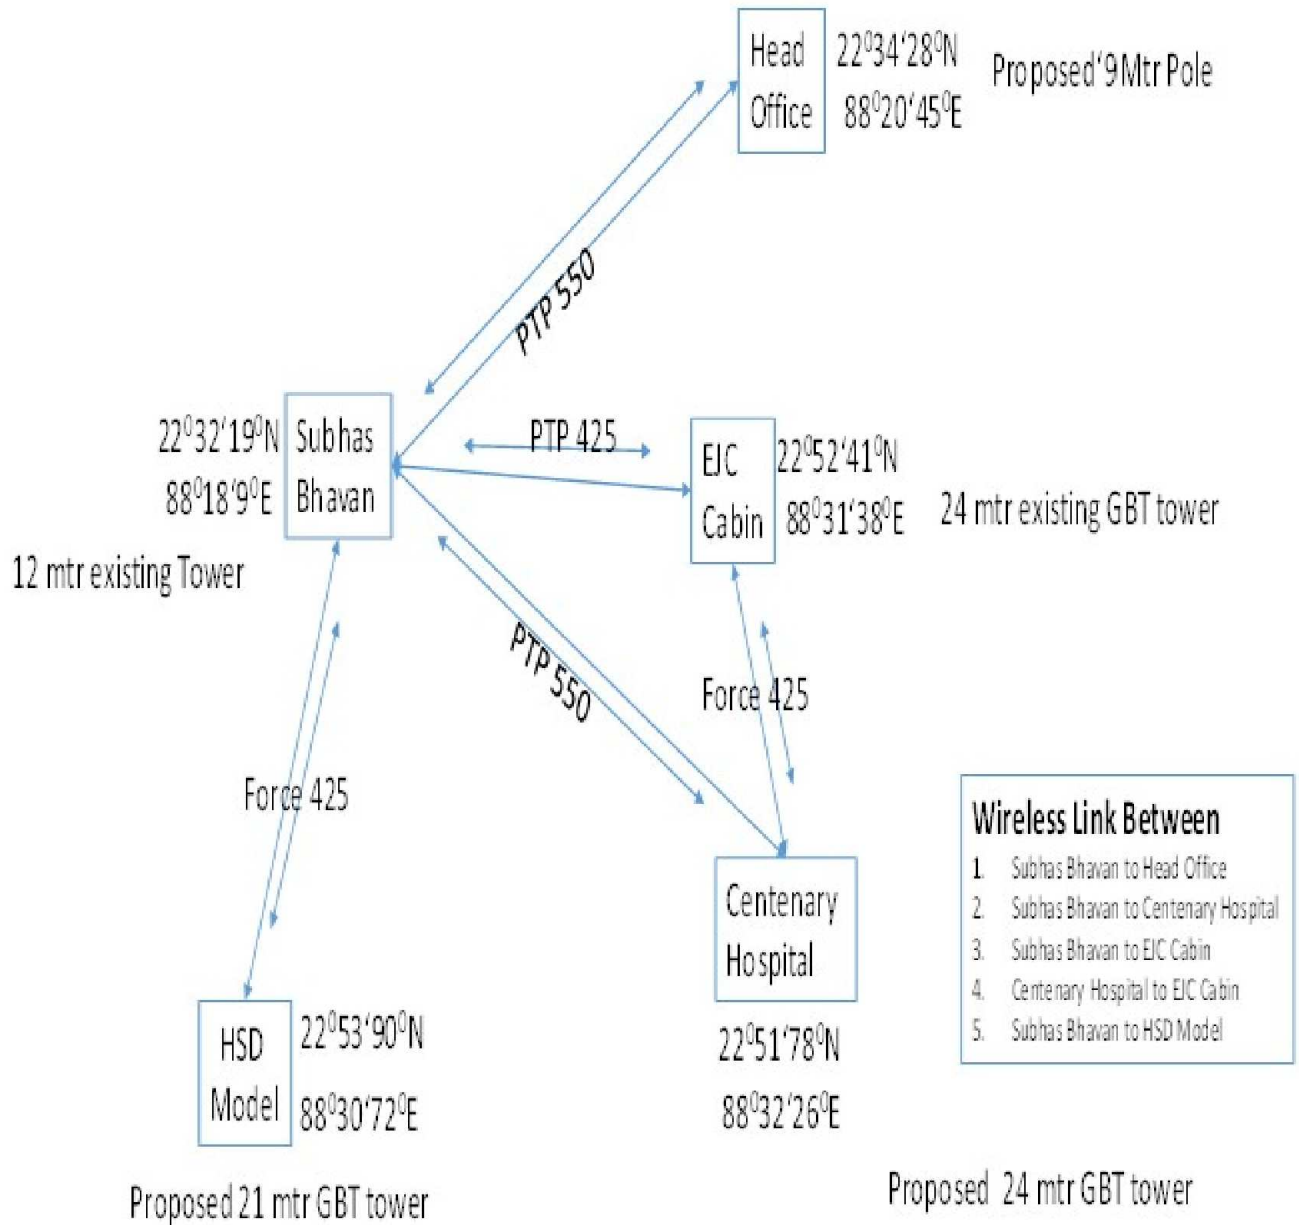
Head Office $22^0 34'28^0N$ $88^0 20'45^0E$ Proposed'9Mtr Pole

PTP 550

$22^0 32'19^0N$ $88^0 18'9^0E$ Subhas Bhavan

12 mtr existing Tower

PTP 425

EJC Cabin $22^0 52'41^0N$ $88^0 31'38^0E$ 24 mtr existing GBT tower

PTP 550

Force 425

Force 425

Wireless Link Between
1. Subhas Bhavan to Head Office
2. Subhas Bhavan to Centenary Hospital
3. Subhas Bhavan to EJC Cabin
4. Centenary Hospital to EJC Cabin
5. Subhas Bhavan to HSD Model

Centenary Hospital $22^0 51'78^0N$ $88^0 32'26^0E$

HSD Model $22^0 53'90^0N$ $88^0 30'72^0E$

Proposed 21 mtr GBT tower

Proposed 24 mtr GBT tower